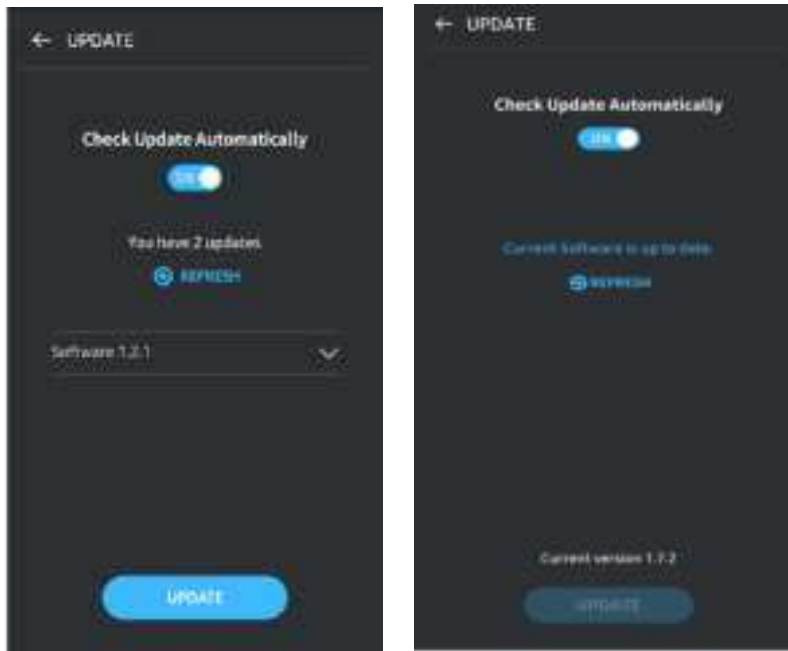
← UPDATE

Check Update Automatically

ON

You have 2 updates

REFRESH

Software 1.2.1

UPDATE

← UPDATE

Check Update Automatically

ON

Current Software is up to date

REFRESH

Current version 1.7.2

UPDATE